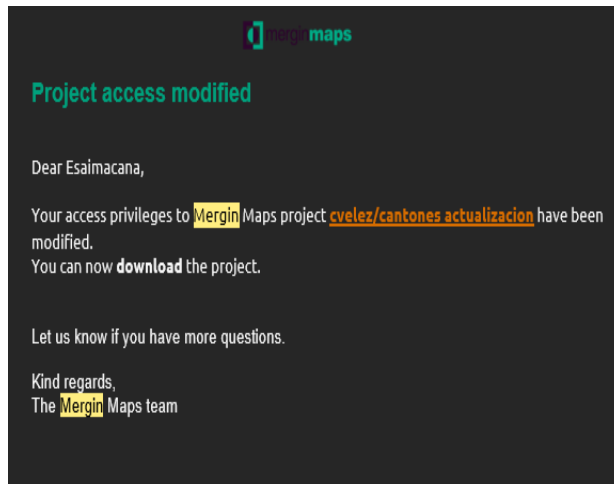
merginmaps

Project access modified

Dear Esaimacana,

Your access privileges to Mergin Maps project cvelez/cantones actualizacion have been modified.
You can now download the project.

Let us know if you have more questions.

Kind regards,
The Mergin Maps team